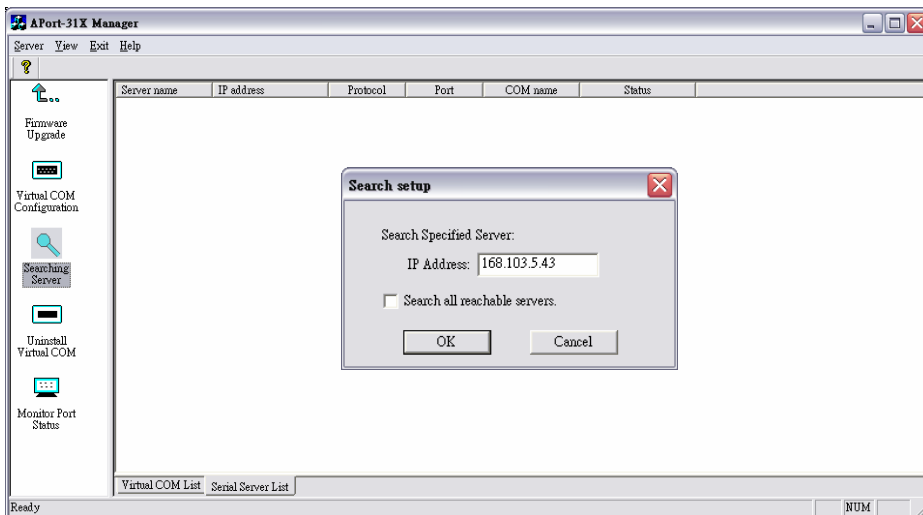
APort-31X Manager

Server View Exit Help

Firmware Upgrade

Virtual COM Configuration

Searching Server

Uninstall Virtual COM

Monitor Port Status

| Server name | IP address | Protocol | Port | COM name | Status |
|---|---|---|---|---|---|

Search setup

Search Specified Server:

IP Address: 168.103.5.43

Search all reachable servers.

OK Cancel

Virtual COM List Serial Server List

Ready NUM